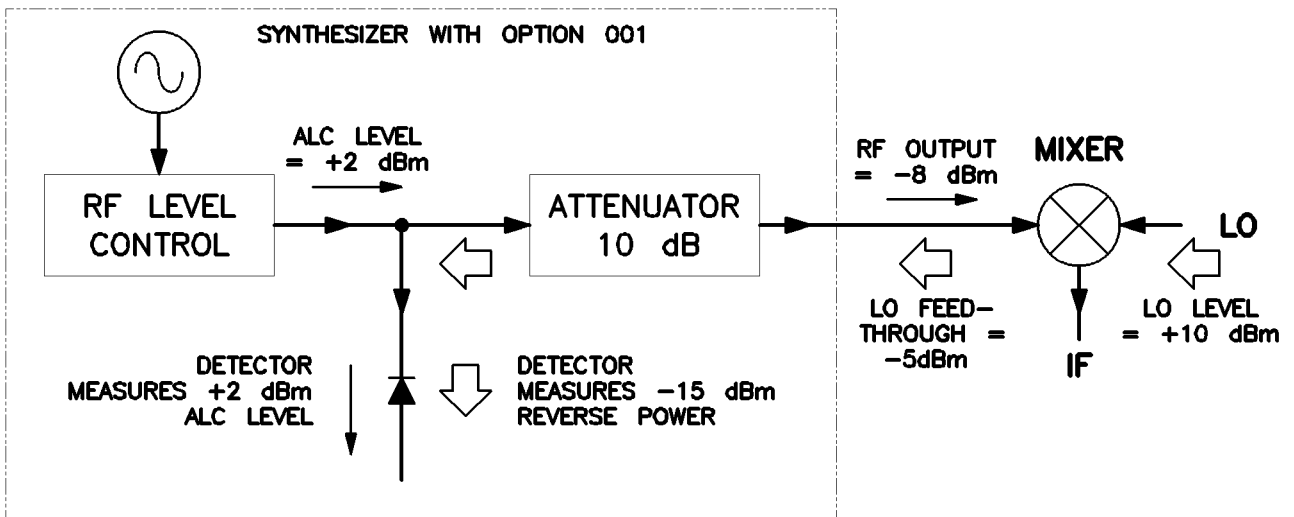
SYNTHESIZER WITH OPTION 001

ALC LEVEL
= +2 dBm

RF LEVEL
CONTROL

ATTENUATOR
10 dB

RF OUTPUT
= −8 dBm

MIXER

LO

LO FEED-
THROUGH =
−5dBm

LO LEVEL
= +10 dBm

IF

DETECTOR
MEASURES +2 dBm
ALC LEVEL

DETECTOR
MEASURES −15 dBm
REVERSE POWER